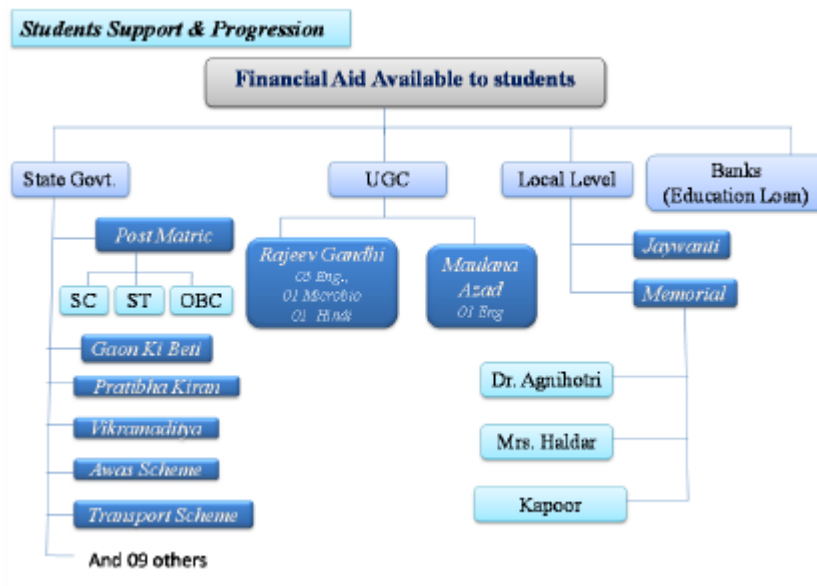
Students Support & Progression

Financial Aid Available to students

State Govt.

UGC

Local Level

Banks (Education Loan)

Post Matric

SC

ST

OBC

Gaon Ki Beti

Pratibha Kiran

Vikramaditya

Awas Scheme

Transport Scheme

And 09 others

Rajeev Gandhi
05 Eng., 01 Microbio 01 Hindi

Maulana Azad
01 Eng

Jaywanti

Memorial

Dr. Agnihotri

Mrs. Haldar

Kapoor